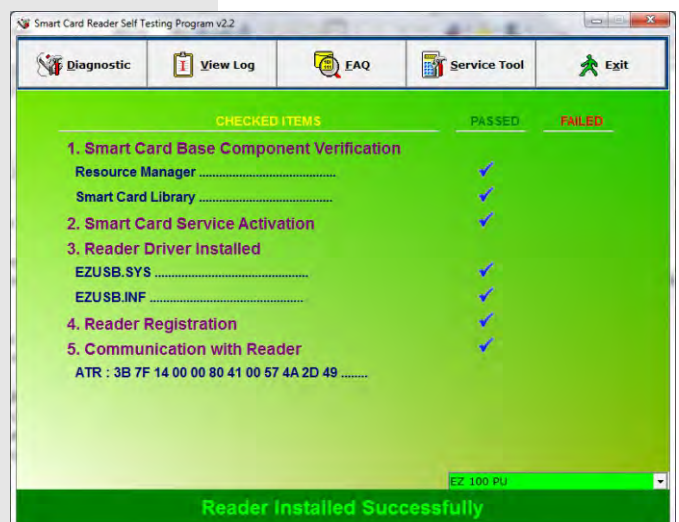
Smart Card Reader Self Testing Program v2.2

Diagnostic | View Log | FAQ | Service Tool | Exit

CHECKED ITEMS PASSED FAILED

1. Smart Card Base Component Verification
Resource Manager ........................................ ✓
Smart Card Library ....................................... ✓
2. Smart Card Service Activation ✓
3. Reader Driver Installed
EZUSB.SYS ............................................... ✓
EZUSB.INF ............................................... ✓
4. Reader Registration ✓
5. Communication with Reader ✓
ATR : 3B 7F 14 00 00 80 41 00 57 4A 2D 49 ........

EZ 100 PU

Reader Installed Successfully